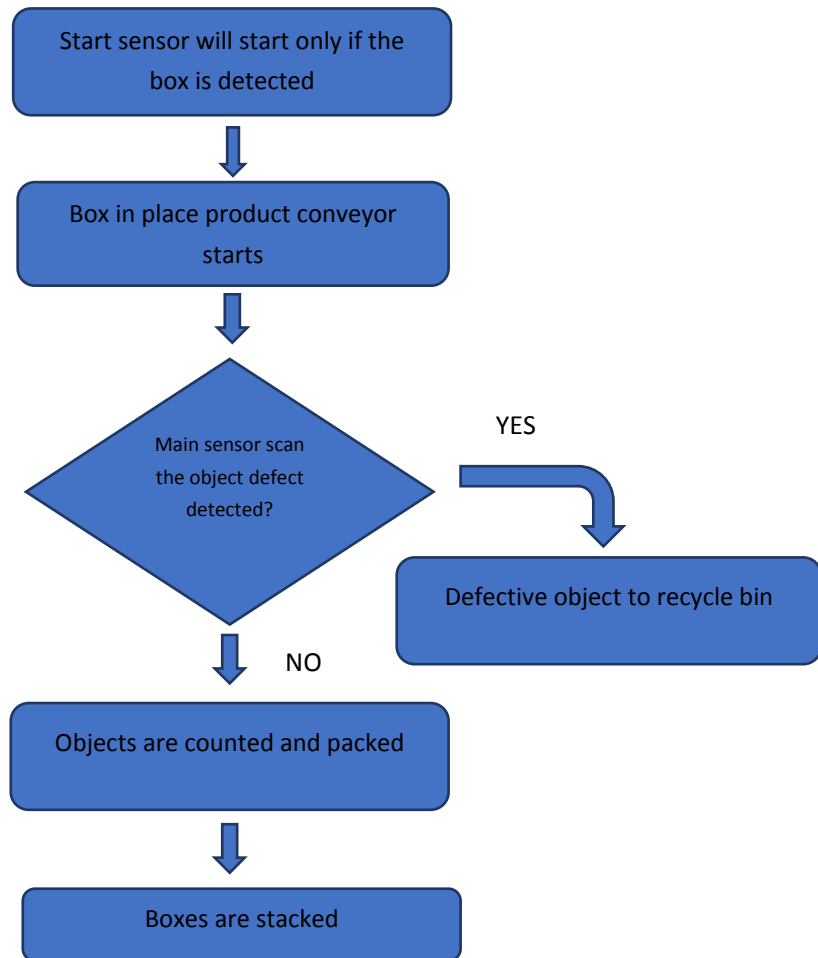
Start sensor will start only if the box is detected

Box in place product conveyor starts

Main sensor scan the object defect detected?

YES

Defective object to recycle bin

NO

Objects are counted and packed

Boxes are stacked